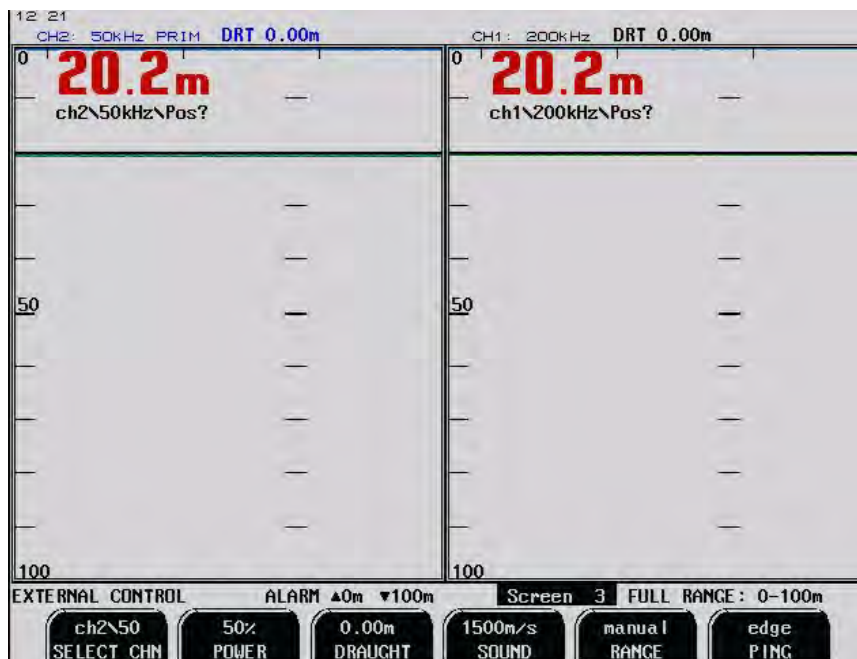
12 21
CH2: 50KHz PRIM DRT 0.00m

CH1: 200KHz DRT 0.00m

0
20.2m
ch2\50kHz\Pos?

50

100

0
20.2m
ch1\200kHz\Pos?

50

100

EXTERNAL CONTROL ALARM ▲0m ▼100m Screen 3 FULL RANGE: 0-100m

ch2\50 SELECT CHN | 50% POWER | 0.00m DRAUGHT | 1500m/s SOUND | manual RANGE | edge PING